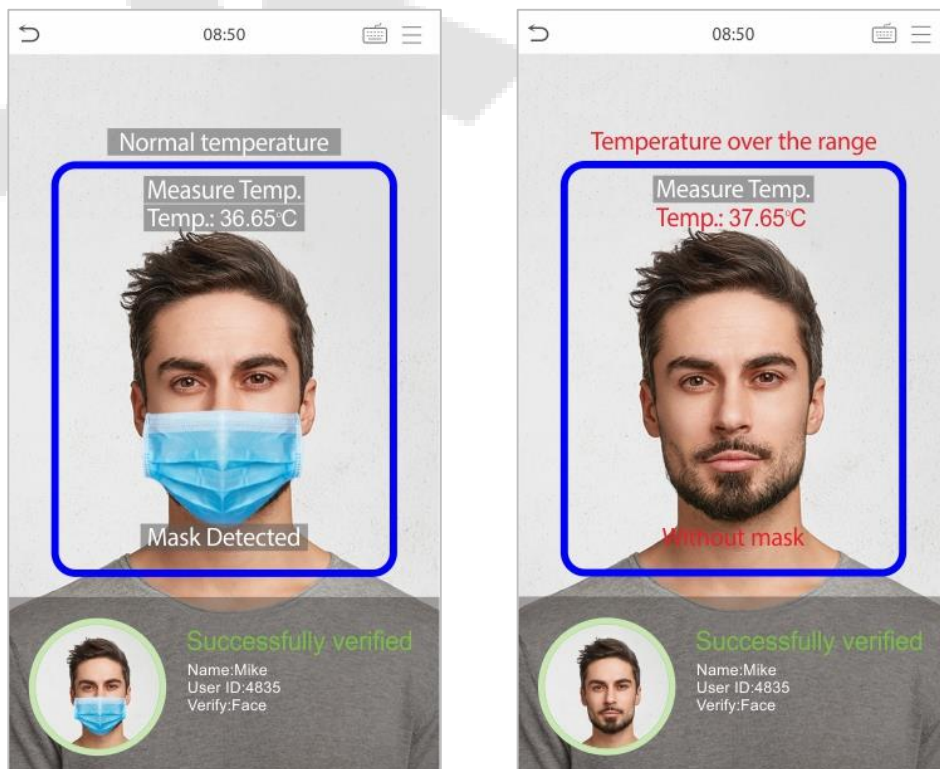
08:50

Normal temperature

Measure Temp.
Temp.: 36.65°C

Mask Detected

Successfully verified
Name:Mike
User ID:4835
Verify:Face

08:50

Temperature over the range

Measure Temp.
Temp.: 37.65°C

Without mask

Successfully verified
Name:Mike
User ID:4835
Verify:Face